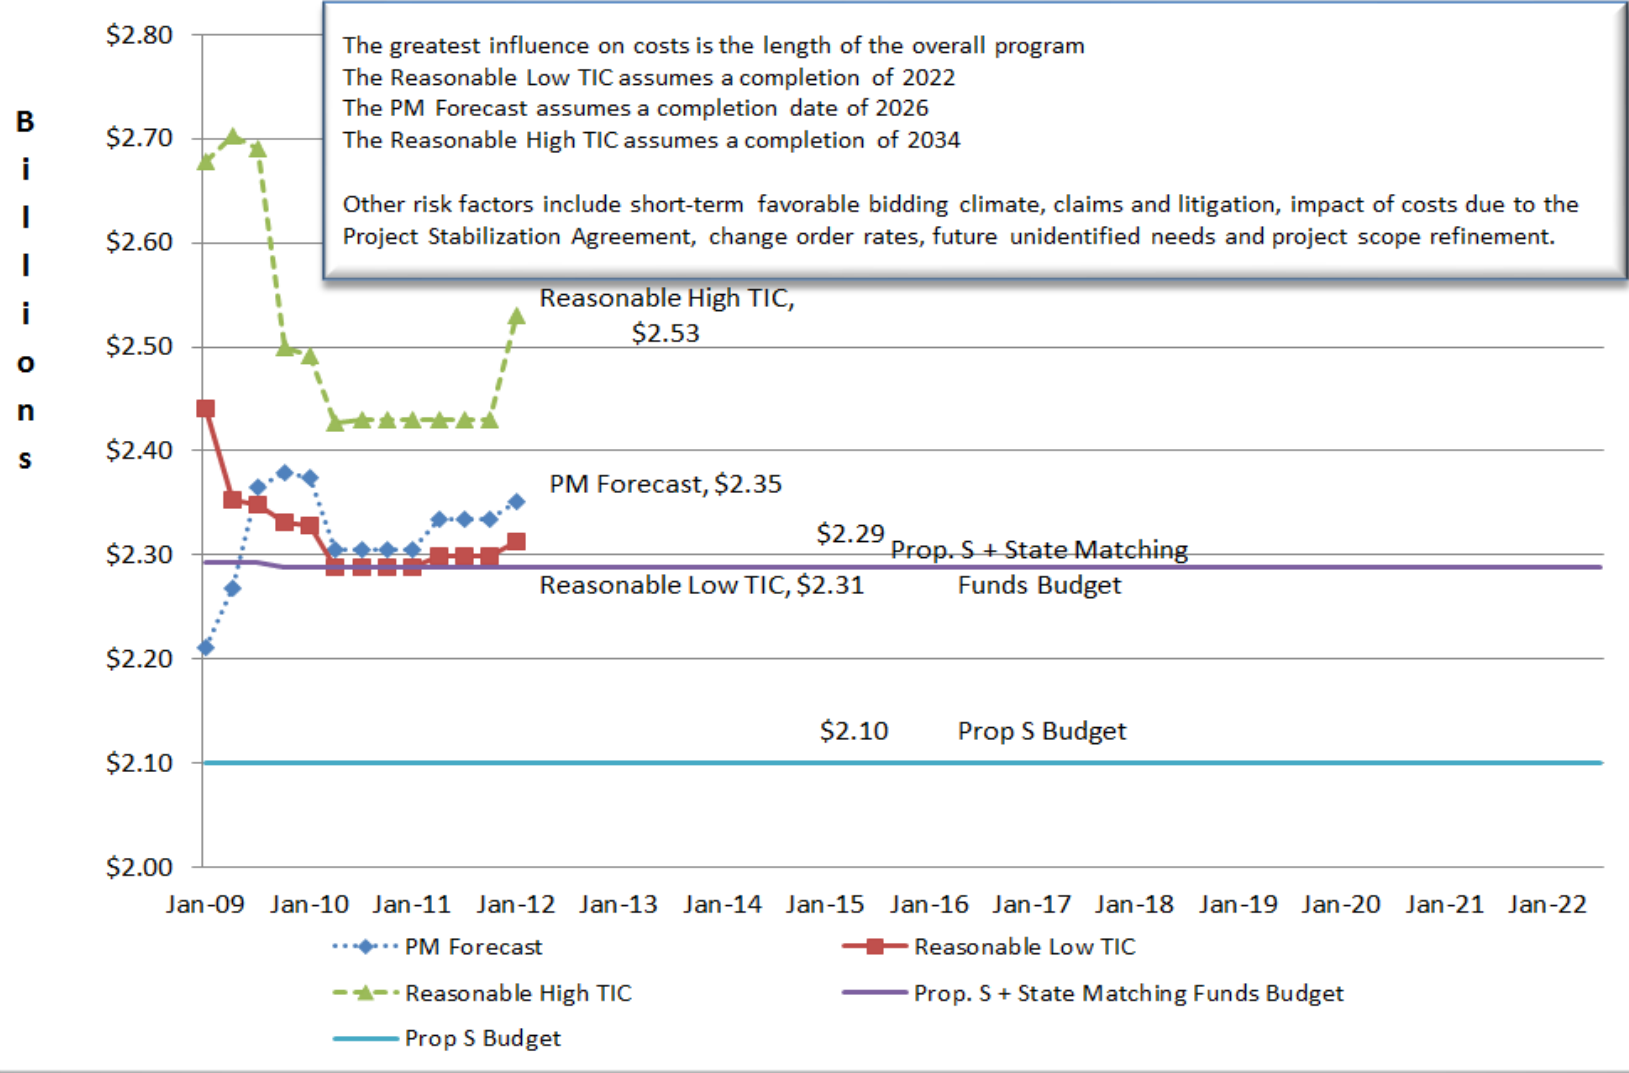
The greatest influence on costs is the length of the overall program
The Reasonable Low TIC assumes a completion of 2022
The PM Forecast assumes a completion date of 2026
The Reasonable High TIC assumes a completion of 2034

Other risk factors include short-term favorable bidding climate, claims and litigation, impact of costs due to the Project Stabilization Agreement, change order rates, future unidentified needs and project scope refinement.

Billions

$2.80
$2.70
$2.60
$2.50
$2.40
$2.30
$2.20
$2.10
$2.00

Reasonable High TIC, $2.53

PM Forecast, $2.35

$2.29 Prop. S + State Matching Funds Budget

Reasonable Low TIC, $2.31

$2.10 Prop S Budget

Jan-09 Jan-10 Jan-11 Jan-12 Jan-13 Jan-14 Jan-15 Jan-16 Jan-17 Jan-18 Jan-19 Jan-20 Jan-21 Jan-22

PM Forecast
Reasonable Low TIC
Reasonable High TIC
Prop. S + State Matching Funds Budget
Prop S Budget